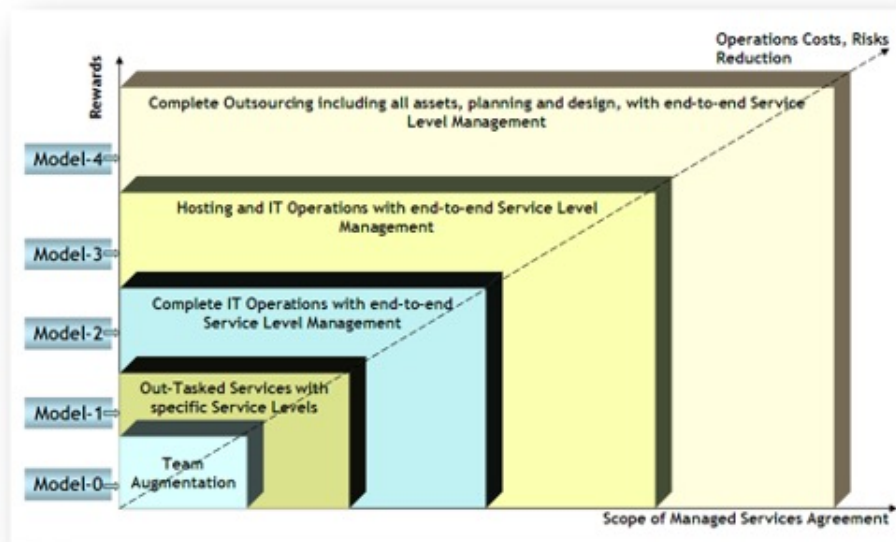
Rewards

Operations Costs, Risks Reduction

Complete Outsourcing including all assets, planning and design, with end-to-end Service Level Management

Model-4

Hosting and IT Operations with end-to-end Service Level Management

Model-3

Complete IT Operations with end-to-end Service Level Management

Model-2

Out-Tasked Services with specific Service Levels

Model-1

Team Augmentation

Model-0

Scope of Managed Services Agreement